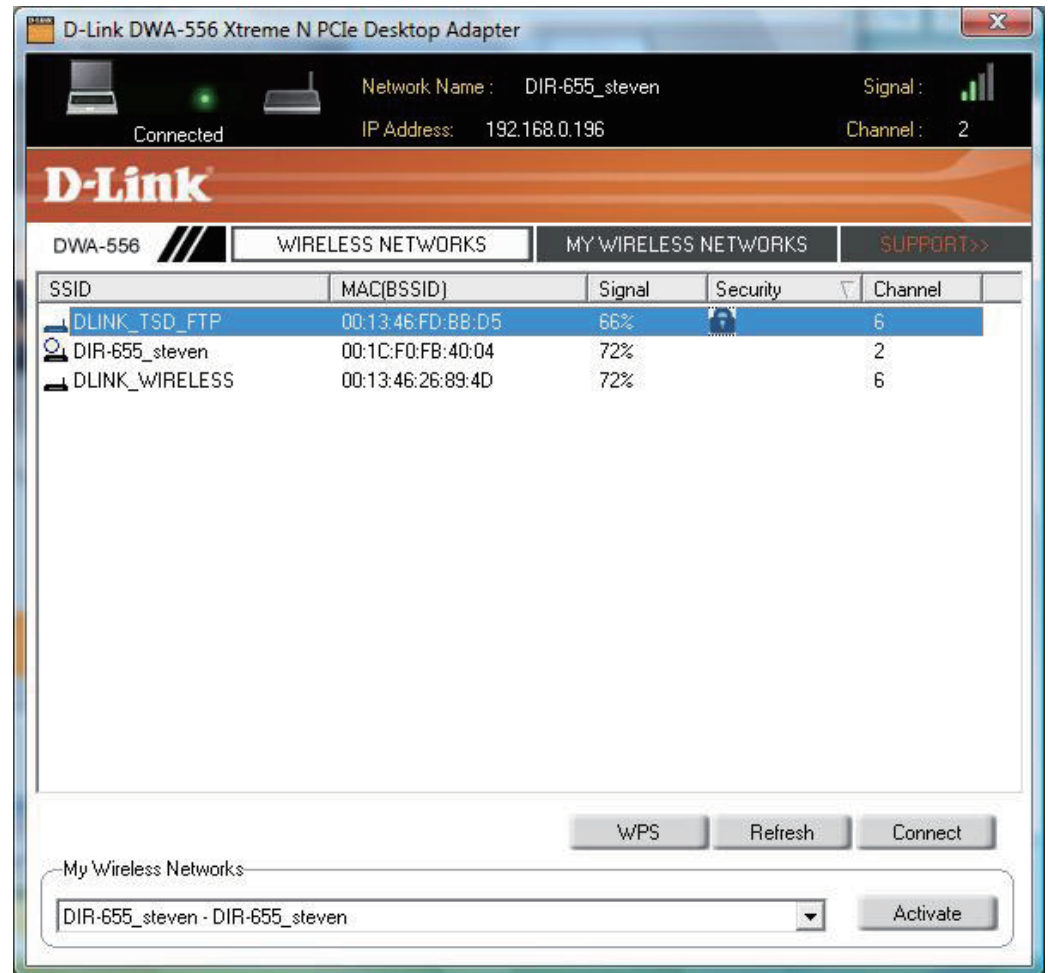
D-Link DWA-556 Xtreme N PCIe Desktop Adapter

Connected

Network Name : DIR-655_steven

IP Address: 192.168.0.196

Signal :

Channel : 2

D-Link

DWA-556

WIRELESS NETWORKS

MY WIRELESS NETWORKS

SUPPORT>>

| SSID | MAC(BSSID) | Signal | Security | Channel |
|---|---|---|---|---|
| DLINK_TSD_FTP | 00:13:46:FD:BB:D5 | 66% | | 6 |
| DIR-655_steven | 00:1C:F0:FB:40:04 | 72% | | 2 |
| DLINK_WIRELESS | 00:13:46:26:89:4D | 72% | | 6 |

WPS

Refresh

Connect

My Wireless Networks

DIR-655_steven - DIR-655_steven

Activate